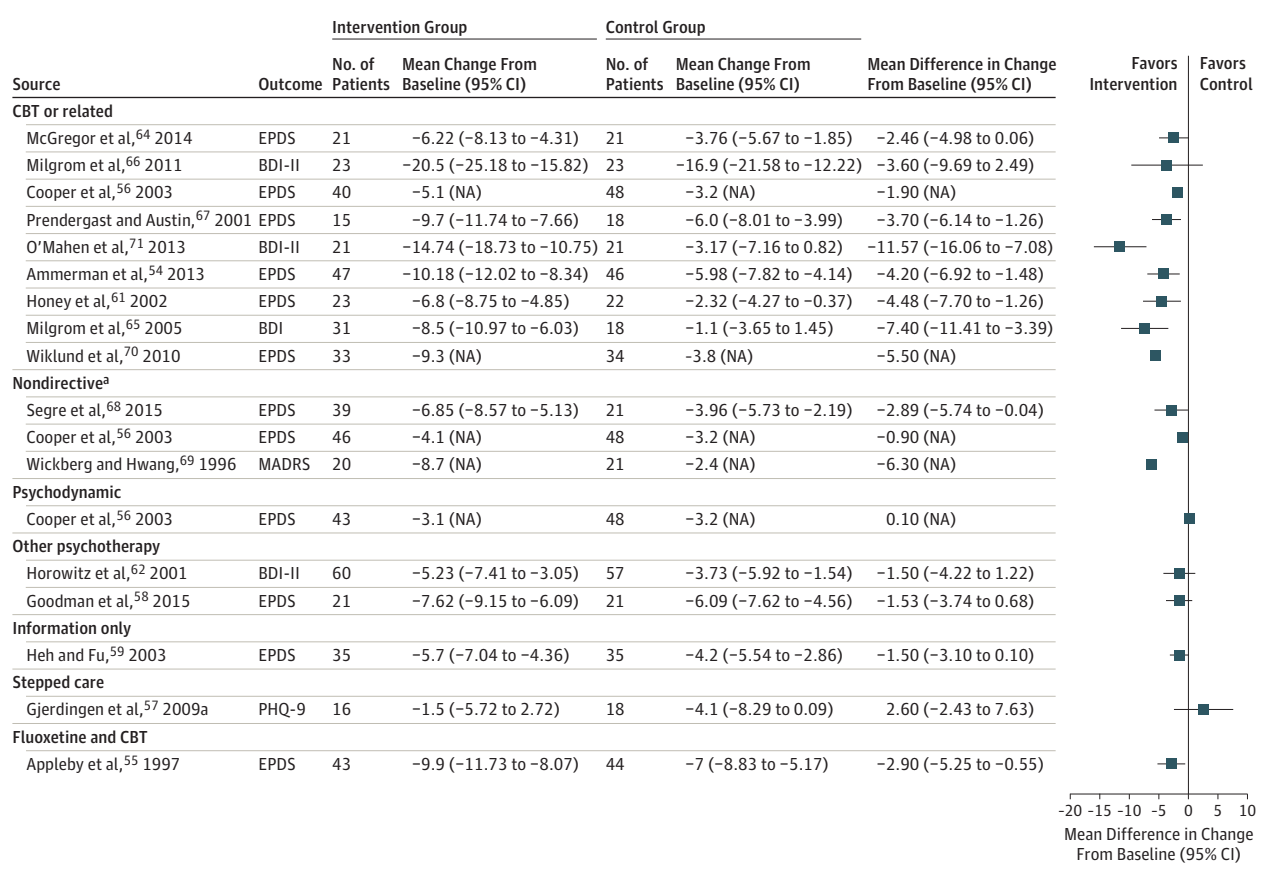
| Source | Outcome | Intervention Group No. of Patients | Intervention Group Mean Change From Baseline (95% CI) | Control Group No. of Patients | Control Group Mean Change From Baseline (95% CI) | Mean Difference in Change From Baseline (95% CI) |
|---|---|---|---|---|---|---|
| CBT or related | | | | | | |
| McGregor et al,$^{64}$ 2014 | EPDS | 21 | −6.22 (−8.13 to −4.31) | 21 | −3.76 (−5.67 to −1.85) | −2.46 (−4.98 to 0.06) |
| Milgrom et al,$^{66}$ 2011 | BDI-II | 23 | −20.5 (−25.18 to −15.82) | 23 | −16.9 (−21.58 to −12.22) | −3.60 (−9.69 to 2.49) |
| Cooper et al,$^{56}$ 2003 | EPDS | 40 | −5.1 (NA) | 48 | −3.2 (NA) | −1.90 (NA) |
| Prendergast and Austin,$^{67}$ 2001 | EPDS | 15 | −9.7 (−11.74 to −7.66) | 18 | −6.0 (−8.01 to −3.99) | −3.70 (−6.14 to −1.26) |
| O'Mahen et al,$^{71}$ 2013 | BDI-II | 21 | −14.74 (−18.73 to −10.75) | 21 | −3.17 (−7.16 to 0.82) | −11.57 (−16.06 to −7.08) |
| Ammerman et al,$^{54}$ 2013 | EPDS | 47 | −10.18 (−12.02 to −8.34) | 46 | −5.98 (−7.82 to −4.14) | −4.20 (−6.92 to −1.48) |
| Honey et al,$^{61}$ 2002 | EPDS | 23 | −6.8 (−8.75 to −4.85) | 22 | −2.32 (−4.27 to −0.37) | −4.48 (−7.70 to −1.26) |
| Milgrom et al,$^{65}$ 2005 | BDI | 31 | −8.5 (−10.97 to −6.03) | 18 | −1.1 (−3.65 to 1.45) | −7.40 (−11.41 to −3.39) |
| Wiklund et al,$^{70}$ 2010 | EPDS | 33 | −9.3 (NA) | 34 | −3.8 (NA) | −5.50 (NA) |
| Nondirective$^{a}$ | | | | | | |
| Segre et al,$^{68}$ 2015 | EPDS | 39 | −6.85 (−8.57 to −5.13) | 21 | −3.96 (−5.73 to −2.19) | −2.89 (−5.74 to −0.04) |
| Cooper et al,$^{56}$ 2003 | EPDS | 46 | −4.1 (NA) | 48 | −3.2 (NA) | −0.90 (NA) |
| Wickberg and Hwang,$^{69}$ 1996 | MADRS | 20 | −8.7 (NA) | 21 | −2.4 (NA) | −6.30 (NA) |
| Psychodynamic | | | | | | |
| Cooper et al,$^{56}$ 2003 | EPDS | 43 | −3.1 (NA) | 48 | −3.2 (NA) | 0.10 (NA) |
| Other psychotherapy | | | | | | |
| Horowitz et al,$^{62}$ 2001 | BDI-II | 60 | −5.23 (−7.41 to −3.05) | 57 | −3.73 (−5.92 to −1.54) | −1.50 (−4.22 to 1.22) |
| Goodman et al,$^{58}$ 2015 | EPDS | 21 | −7.62 (−9.15 to −6.09) | 21 | −6.09 (−7.62 to −4.56) | −1.53 (−3.74 to 0.68) |
| Information only | | | | | | |
| Heh and Fu,$^{59}$ 2003 | EPDS | 35 | −5.7 (−7.04 to −4.36) | 35 | −4.2 (−5.54 to −2.86) | −1.50 (−3.10 to 0.10) |
| Stepped care | | | | | | |
| Gjerdingen et al,$^{57}$ 2009a | PHQ-9 | 16 | −1.5 (−5.72 to 2.72) | 18 | −4.1 (−8.29 to 0.09) | 2.60 (−2.43 to 7.63) |
| Fluoxetine and CBT | | | | | | |
| Appleby et al,$^{55}$ 1997 | EPDS | 43 | −9.9 (−11.73 to −8.07) | 44 | −7 (−8.83 to −5.17) | −2.90 (−5.25 to −0.55) |

Favors Intervention | Favors Control

-20 -15 -10 -5 0 5 10

Mean Difference in Change From Baseline (95% CI)